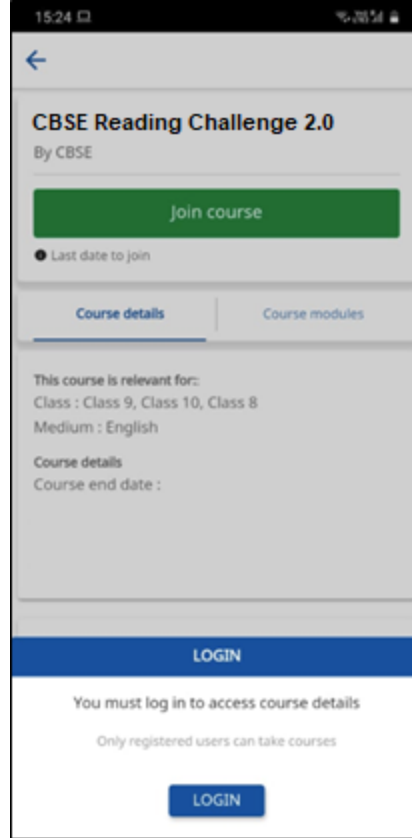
15:24

CBSE Reading Challenge 2.0

By CBSE

Join course

Last date to join

Course details

Course modules

This course is relevant for:

Class : Class 9, Class 10, Class 8

Medium : English

Course details

Course end date :

LOGIN

You must log in to access course details

Only registered users can take courses

LOGIN